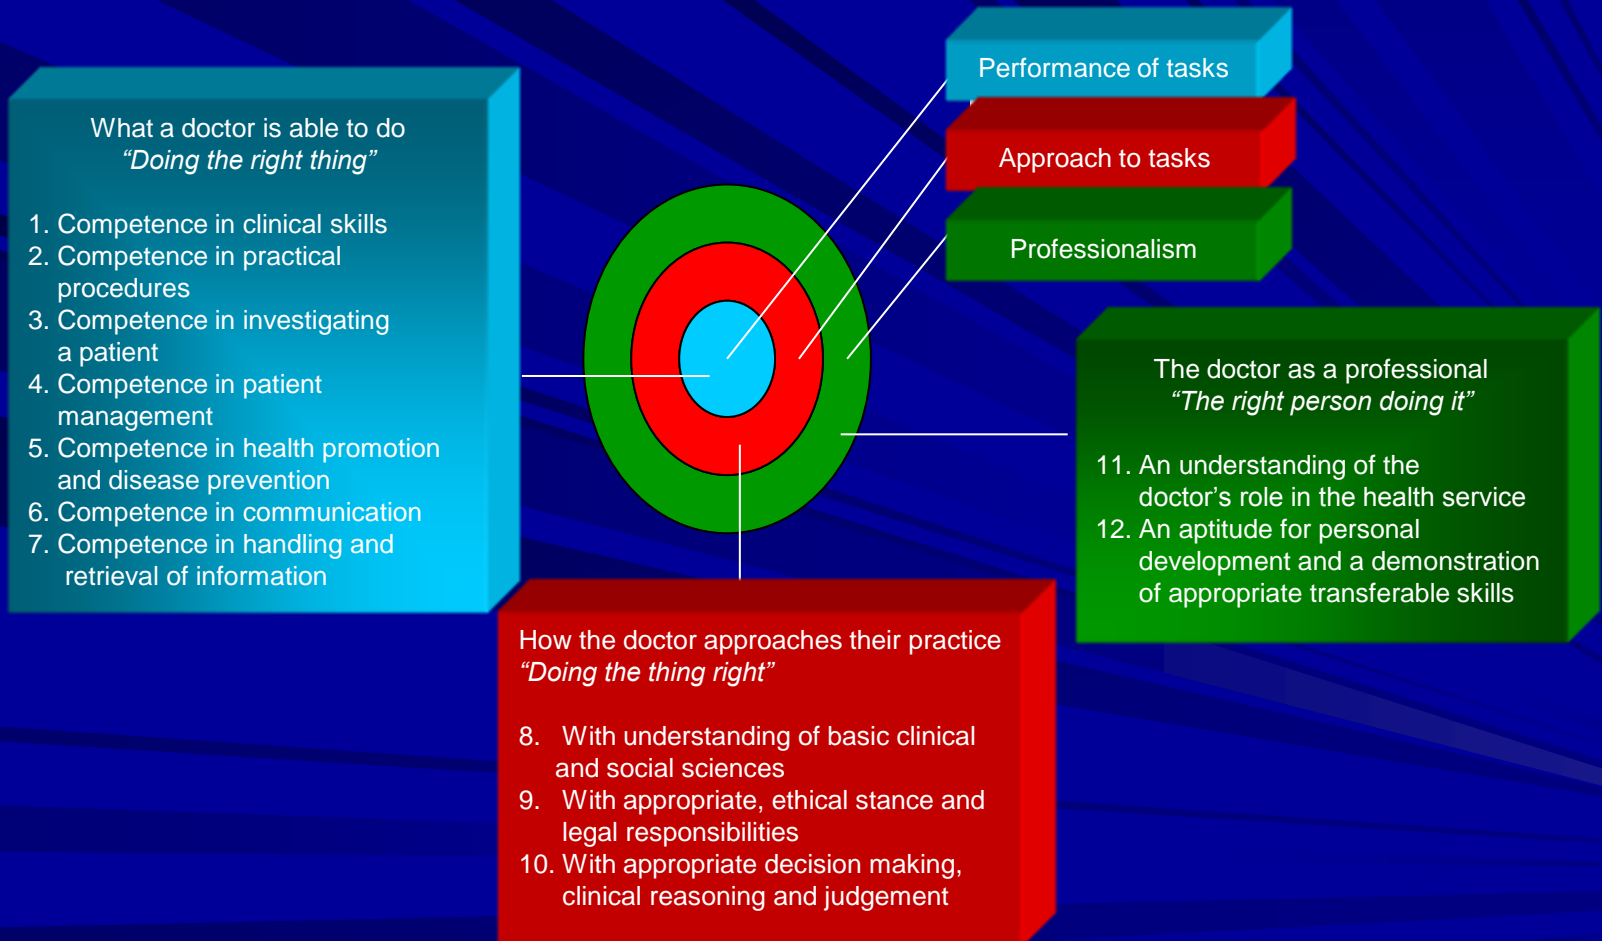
What a doctor is able to do
“Doing the right thing”

1. Competence in clinical skills
2. Competence in practical procedures
3. Competence in investigating a patient
4. Competence in patient management
5. Competence in health promotion and disease prevention
6. Competence in communication
7. Competence in handling and retrieval of information

Performance of tasks

Approach to tasks

Professionalism

The doctor as a professional
“The right person doing it”

11. An understanding of the doctor’s role in the health service
12. An aptitude for personal development and a demonstration of appropriate transferable skills

How the doctor approaches their practice
“Doing the thing right”

8. With understanding of basic clinical and social sciences
9. With appropriate, ethical stance and legal responsibilities
10. With appropriate decision making, clinical reasoning and judgement